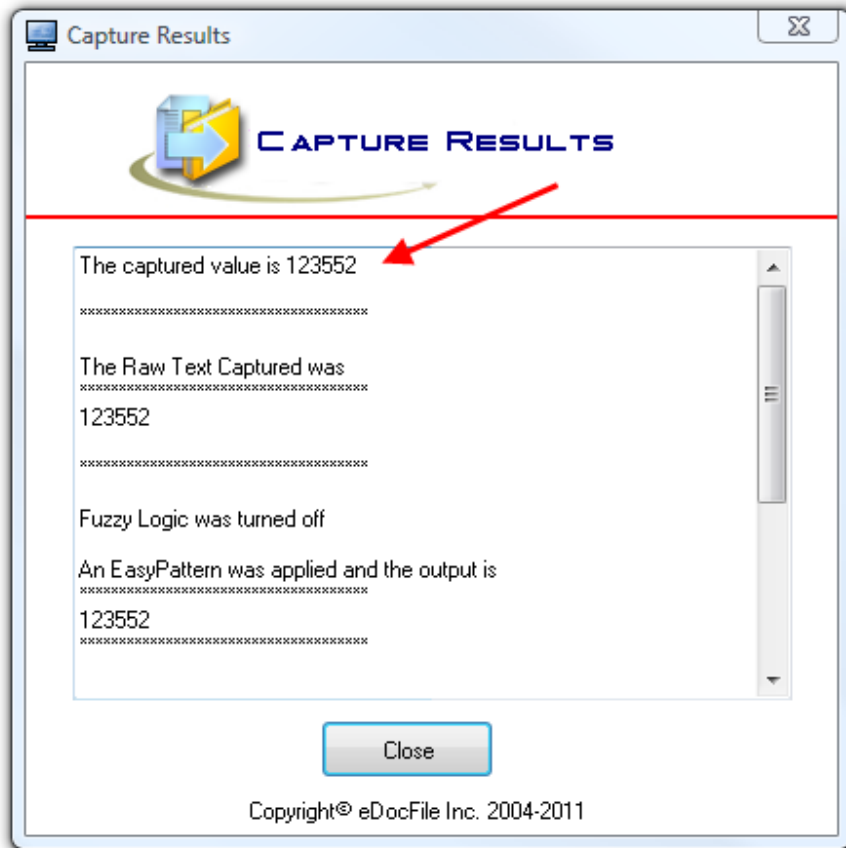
Capture Results

Capture Results

The captured value is 123552

************************************

The Raw Text Captured was
************************************
123552

************************************

Fuzzy Logic was turned off

An EasyPattern was applied and the output is
************************************
123552
************************************

Close

Copyright© eDocFile Inc. 2004-2011